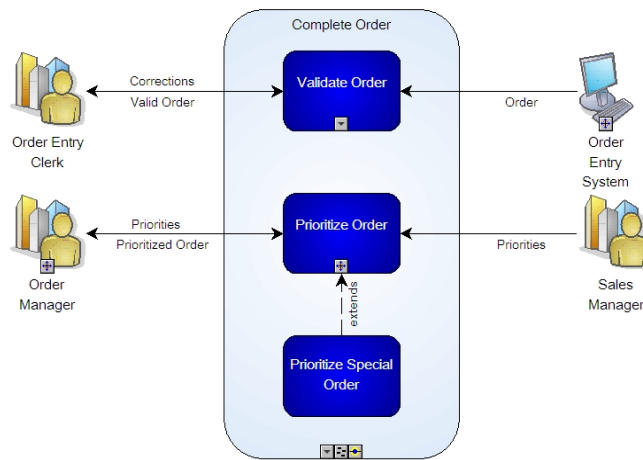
Complete Order

Corrections
Valid Order

Validate Order

Order

Order Entry Clerk

Order Entry System

Priorities
Prioritized Order

Prioritize Order

Priorities

Order Manager

Sales Manager

extends

Prioritize Special Order